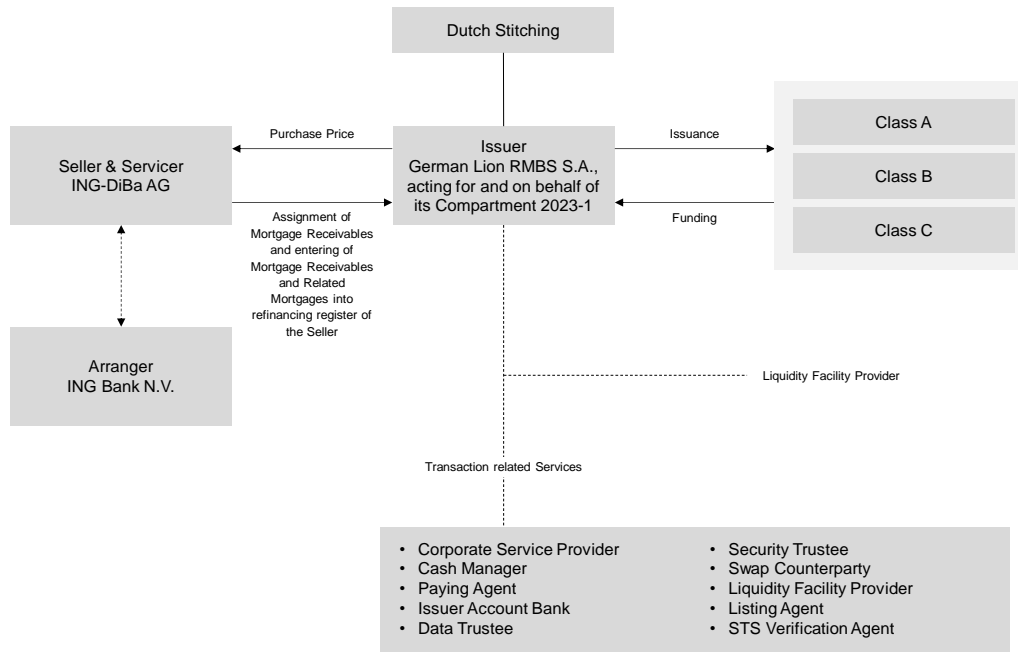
Dutch Stitching

Purchase Price

Seller & Servicer
ING-DiBa AG

Issuer
German Lion RMBS S.A., acting for and on behalf of its Compartment 2023-1

Issuance

Funding

Class A

Class B

Class C

Assignment of Mortgage Receivables and entering of Mortgage Receivables and Related Mortgages into refinancing register of the Seller

Arranger
ING Bank N.V.

Liquidity Facility Provider

Transaction related Services

• Corporate Service Provider
• Cash Manager
• Paying Agent
• Issuer Account Bank
• Data Trustee

• Security Trustee
• Swap Counterparty
• Liquidity Facility Provider
• Listing Agent
• STS Verification Agent